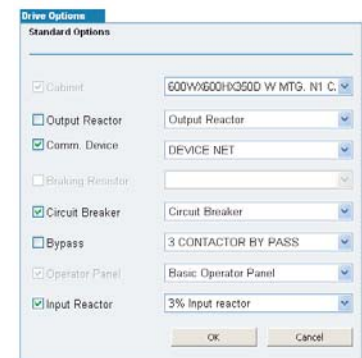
Drive Options
Standard Options

Cabinet
600WX600HX350D W MTG. N1 C.

Output Reactor
Output Reactor

Comm. Device
DEVICE NET

Braking Resistor

Circuit Breaker
Circuit Breaker

Bypass
3 CONTACTOR BY PASS

Operator Panel
Basic Operator Panel

Input Reactor
3% Input reactor

OK
Cancel